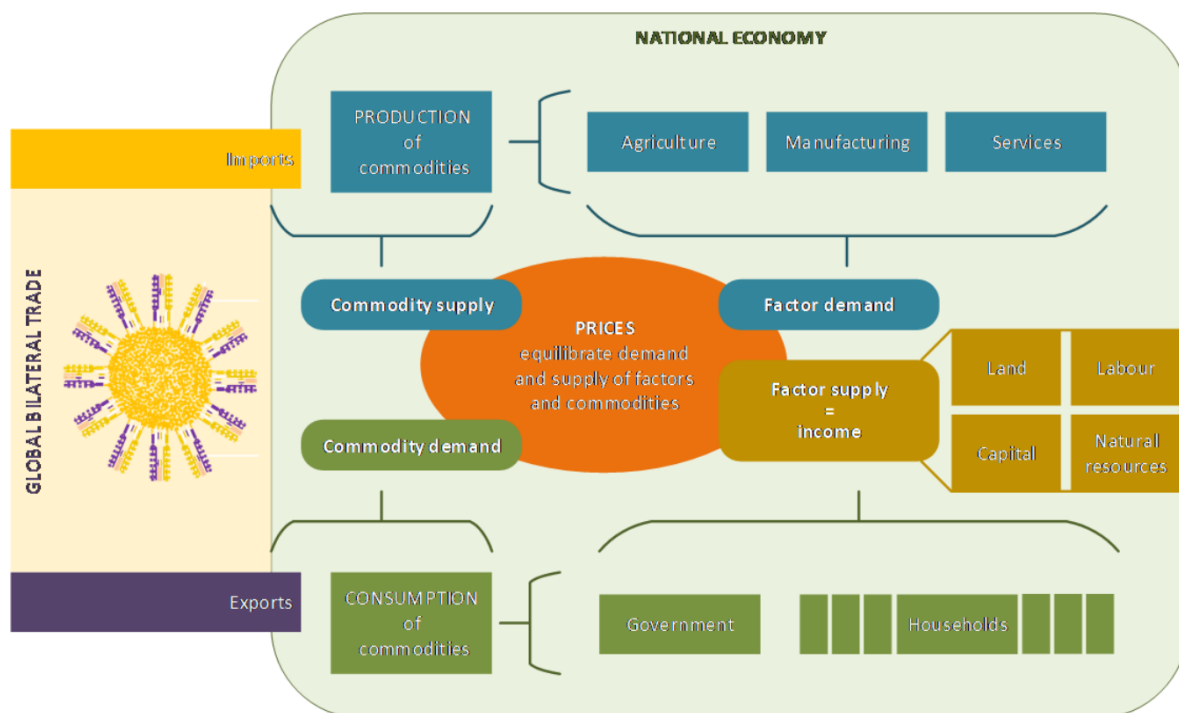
NATIONAL ECONOMY

Imports

PRODUCTION of commodities

Agriculture

Manufacturing

Services

GLOBAL BILATERAL TRADE

Commodity supply

Factor demand

PRICES
equilibrate demand and supply of factors and commodities

Factor supply = income

Land

Labour

Capital

Natural resources

Commodity demand

Exports

CONSUMPTION of commodities

Government

Households